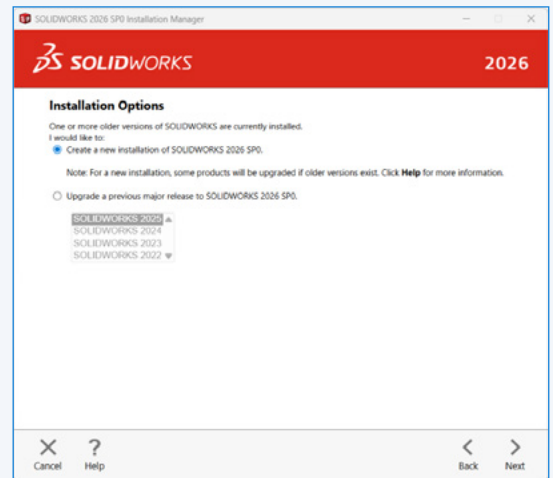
SOLIDWORKS 2026 SP0 Installation Manager

SOLIDWORKS 2026

Installation Options

One or more older versions of SOLIDWORKS are currently installed.
I would like to:

Create a new installation of SOLIDWORKS 2026 SP0.

Note: For a new installation, some products will be upgraded if older versions exist. Click Help for more information.

Upgrade a previous major release to SOLIDWORKS 2026 SP0.

SOLIDWORKS 2025
SOLIDWORKS 2024
SOLIDWORKS 2023
SOLIDWORKS 2022

Cancel Help Back Next